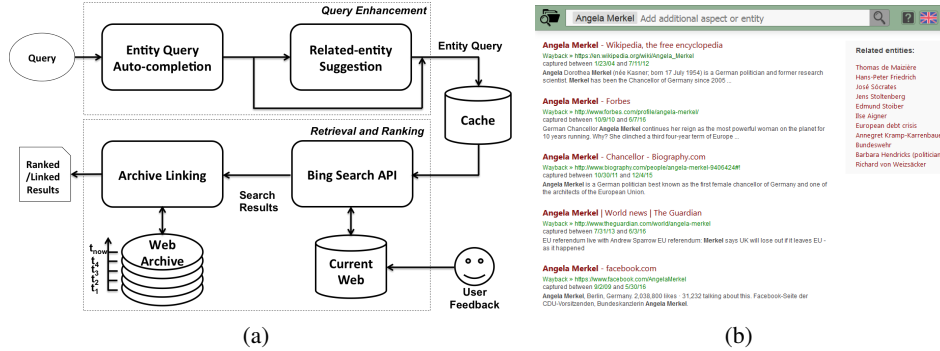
Query Enhancement

Query

Entity Query Auto-completion

Related-entity Suggestion

Entity Query

Cache

Retrieval and Ranking

Ranked /Linked Results

Archive Linking

Bing Search API

Search Results

Web Archive

$t_{now}$ $t_3$ $t_2$ $t_1$

Current Web

User Feedback

(a)

Angela Merkel Add additional aspect or entity

Angela Merkel - Wikipedia, the free encyclopedia
Wayback » https://en.wikipedia.org/wiki/Angela_Merkel
captured between 1/23/04 and 7/11/12
Angela Dorothea Merkel (née Kasner; born 17 July 1954) is a German politician and former research scientist. Merkel has been the Chancellor of Germany since 2005 ...

Angela Merkel - Forbes
Wayback » http://www.forbes.com/profile/angela-merkel/
captured between 10/9/10 and 6/7/16
German Chancellor Angela Merkel continues her reign as the most powerful woman on the planet for 10 years running. Why? She clinched a third four-year term of Europe ...

Angela Merkel - Chancellor - Biography.com
Wayback » http://www.biography.com/people/angela-merkel-9406424#!
captured between 10/30/11 and 12/4/15
Angela Merkel is a German politician best known as the first female chancellor of Germany and one of the architects of the European Union.

Angela Merkel | World news | The Guardian
Wayback » http://www.theguardian.com/world/angela-merkel
captured between 7/31/13 and 6/3/16
EU referendum live with Andrew Sparrow EU referendum: Merkel says UK will lose out if it leaves EU - as it happened

Angela Merkel - facebook.com
Wayback » https://www.facebook.com/AngelaMerkel
captured between 9/2/09 and 5/30/16
Angela Merkel, Berlin, Germany. 2,038,800 likes · 31,232 talking about this. Facebook-Seite der CDU-Vorsitzenden, Bundeskanzlerin Angela Merkel.

Related entities:
Thomas de Maizière
Hans-Peter Friedrich
José Sócrates
Jens Stoltenberg
Edmund Stoiber
Ilse Aigner
European debt crisis
Annegret Kramp-Karrenbau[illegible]
Bundeswehr
Barbara Hendricks (politician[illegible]
Richard von Weizsäcker

(b)